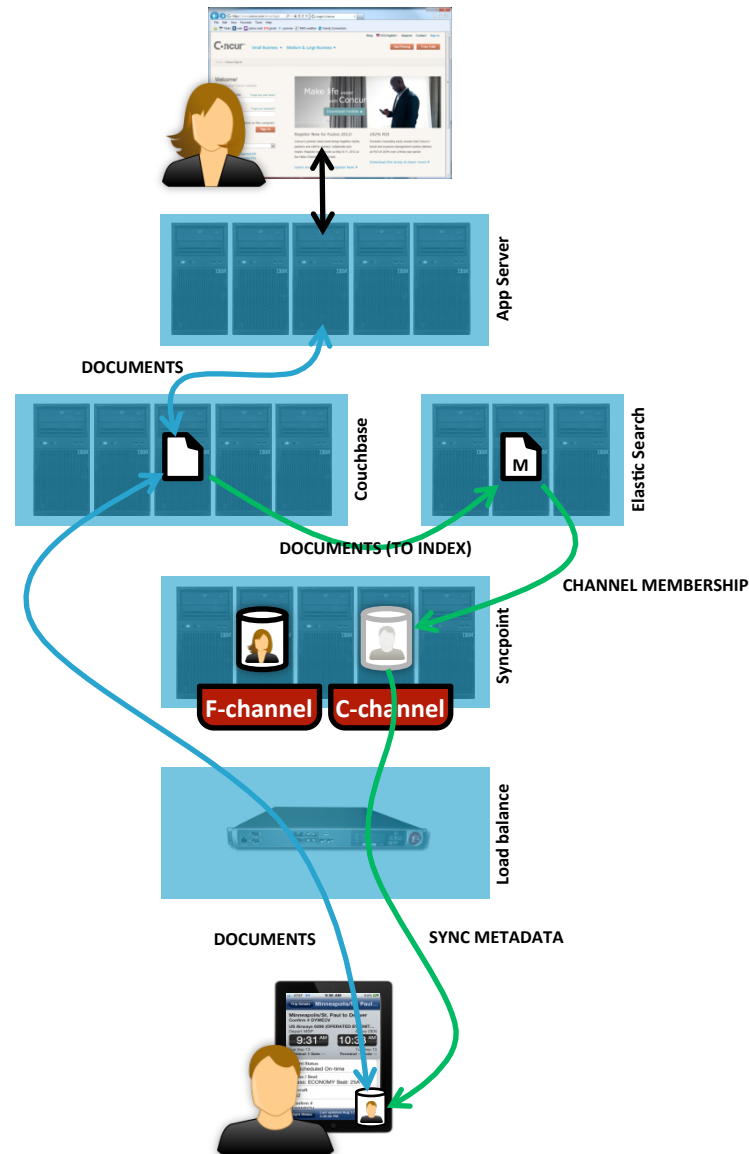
Concur

Make life Concur

App Server

DOCUMENTS

Couchbase

M

Elastic Search

DOCUMENTS (TO INDEX)

CHANNEL MEMBERSHIP

Syncpoint

F-channel

C-channel

Load balance

DOCUMENTS

SYNC METADATA

Minneapolis/St. Paul to Denver

9:31

10:3